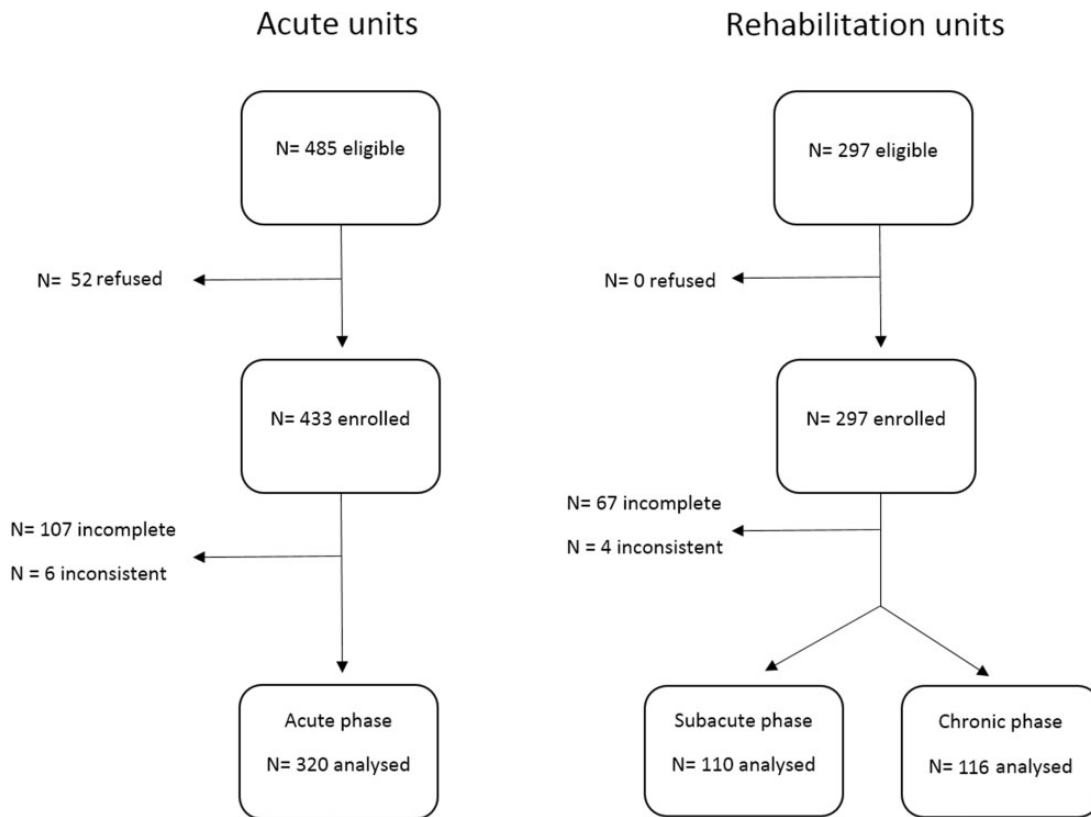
Acute units

N= 485 eligible

N= 52 refused

N= 433 enrolled

N= 107 incomplete

N = 6 inconsistent

Acute phase

N= 320 analysed

Rehabilitation units

N= 297 eligible

N= 0 refused

N= 297 enrolled

N= 67 incomplete

N = 4 inconsistent

Subacute phase

N= 110 analysed

Chronic phase

N= 116 analysed